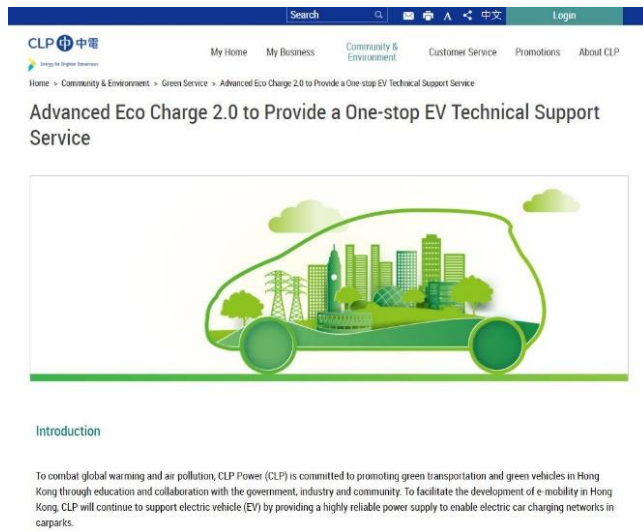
Search

A

中文

Login

CLP 中電

Energy for Brighter Tomorrows

My Home

My Business

Community & Environment

Customer Service

Promotions

About CLP

Home > Community & Environment > Green Service > Advanced Eco Charge 2.0 to Provide a One-stop EV Technical Support Service

Advanced Eco Charge 2.0 to Provide a One-stop EV Technical Support Service

Introduction

To combat global warming and air pollution, CLP Power (CLP) is committed to promoting green transportation and green vehicles in Hong Kong through education and collaboration with the government, industry and community. To facilitate the development of e-mobility in Hong Kong, CLP will continue to support electric vehicle (EV) by providing a highly reliable power supply to enable electric car charging networks in carparks.